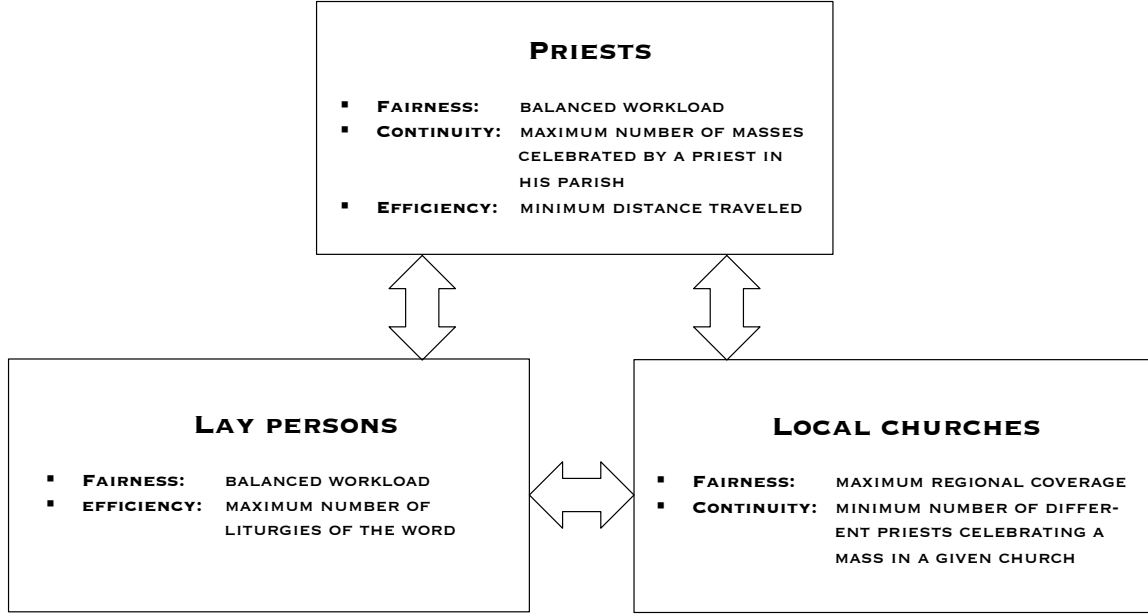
Priests

- Fairness: balanced workload
- Continuity: maximum number of masses celebrated by a priest in his parish
- Efficiency: minimum distance traveled

Lay persons

- Fairness: balanced workload
- efficiency: maximum number of liturgies of the word

Local churches

- Fairness: maximum regional coverage
- Continuity: minimum number of different priests celebrating a mass in a given church